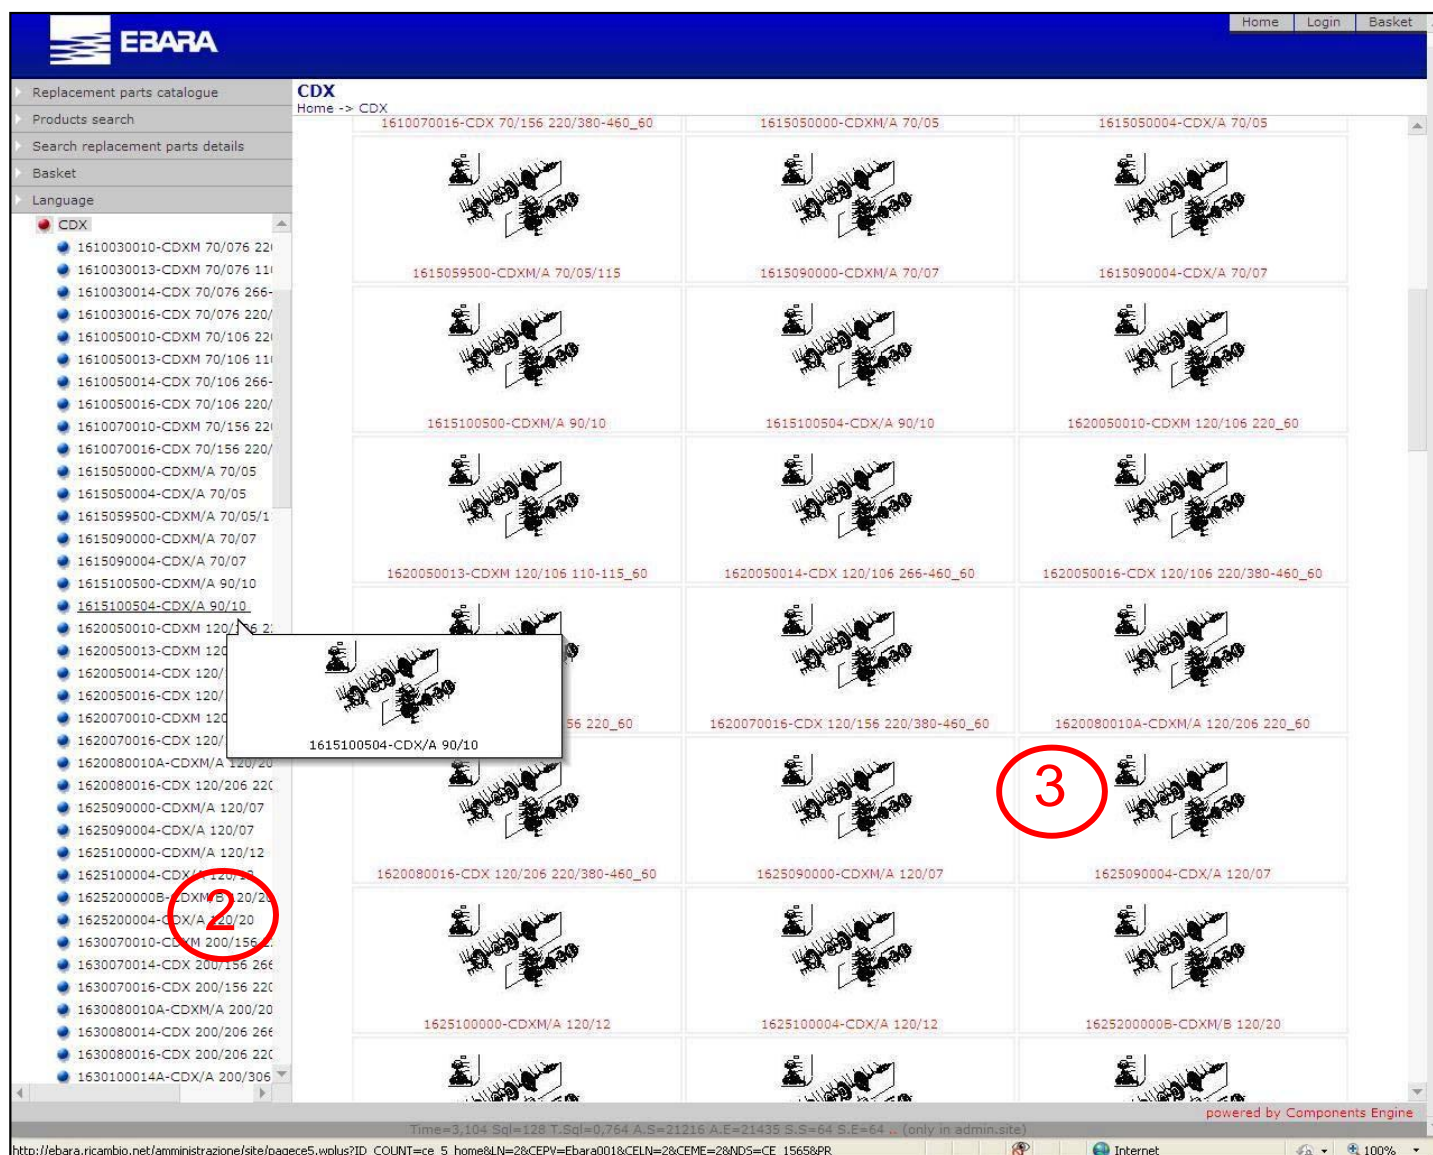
EBARA

Home | Login | Basket

Replacement parts catalogue
Products search
Search replacement parts details
Basket
Language

CDX
1610030010-CDXM 70/076 22
1610030013-CDXM 70/076 11
1610030014-CDX 70/076 266-
1610030016-CDX 70/076 220/
1610050010-CDXM 70/106 22
1610050013-CDXM 70/106 11
1610050014-CDX 70/106 266-
1610050016-CDX 70/106 220/
1610070010-CDXM 70/156 22
1610070016-CDX 70/156 220/
1615050000-CDXM/A 70/05
1615050004-CDX/A 70/05
1615059500-CDXM/A 70/05/1
1615090000-CDXM/A 70/07
1615090004-CDX/A 70/07
1615100500-CDXM/A 90/10
1615100504-CDX/A 90/10
1620050010-CDXM 120/106 2
1620050013-CDXM 120
1620050014-CDX 120/
1620050016-CDX 120/
1620070010-CDXM 120
1620070016-CDX 120/
1620080010A-CDXM/A 120/20
1620080016-CDX 120/206 22
1625090000-CDXM/A 120/07
1625090004-CDX/A 120/07
1625100000-CDXM/A 120/12
1625100004-CDX/A 120/12
1625200000B-CDXM/B 120/20
1625200004-CDX/A 120/20
1630070010-CDXM 200/156
1630070014-CDX 200/156 266
1630070016-CDX 200/156 22
1630080010A-CDXM/A 200/20
1630080014-CDX 200/206 266
1630080016-CDX 200/206 22
1630100014A-CDX/A 200/306

CDX
Home -> CDX

1610070016-CDX 70/156 220/380-460_60
1615050000-CDXM/A 70/05
1615050004-CDX/A 70/05
1615059500-CDXM/A 70/05/115
1615090000-CDXM/A 70/07
1615090004-CDX/A 70/07
1615100500-CDXM/A 90/10
1615100504-CDX/A 90/10
1620050010-CDXM 120/106 220_60
1620050013-CDXM 120/106 110-115_60
1620050014-CDX 120/106 266-460_60
1620050016-CDX 120/106 220/380-460_60
1615100504-CDX/A 90/10
56 220_60
1620070016-CDX 120/156 220/380-460_60
1620080010A-CDXM/A 120/206 220_60
3
1620080016-CDX 120/206 220/380-460_60
1625090000-CDXM/A 120/07
1625090004-CDX/A 120/07
2
1625100000-CDXM/A 120/12
1625100004-CDX/A 120/12
1625200000B-CDXM/B 120/20

powered by Components Engine
Time=3,104 Sql=128 T.Sql=0,764 A.S=21216 A.E=21435 S.S=64 S.E=64 .. (only in admin.site)

http://ebara.ricambio.net/amministrazione/site/pagece5.wplus?ID_COUNT=ce_5_home&LN=2&CEPV=Ebara001&CELN=2&CEME=2&NDS=CE_1565&PR
Internet
100%